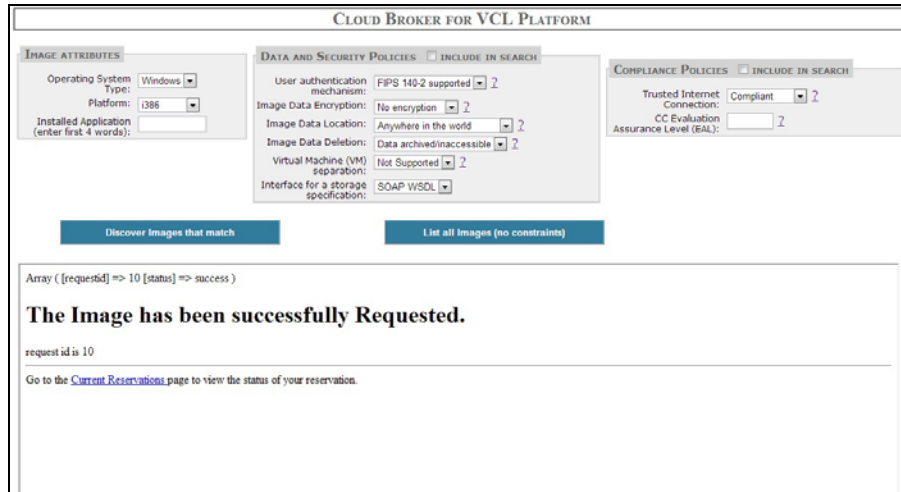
CLOUD BROKER FOR VCL PLATFORM

IMAGE ATTRIBUTES

Operating System Type: Windows

Platform: i386

Installed Application (enter first 4 words):

DATA AND SECURITY POLICIES ☐ INCLUDE IN SEARCH

User authentication mechanism: FIPS 140-2 supported ?

Image Data Encryption: No encryption ?

Image Data Location: Anywhere in the world ?

Image Data Deletion: Data archived/inaccessible ?

Virtual Machine (VM) separation: Not Supported ?

Interface for a storage specification: SOAP WSDL

COMPLIANCE POLICIES ☐ INCLUDE IN SEARCH

Trusted Internet Connection: Compliant ?

CC Evaluation Assurance Level (EAL): ?

Discover Images that match

List all Images (no constraints)

Array ( [requestid] => 10 [status] => success )

The Image has been successfully Requested.

request id is 10

Go to the Current Reservations page to view the status of your reservation.